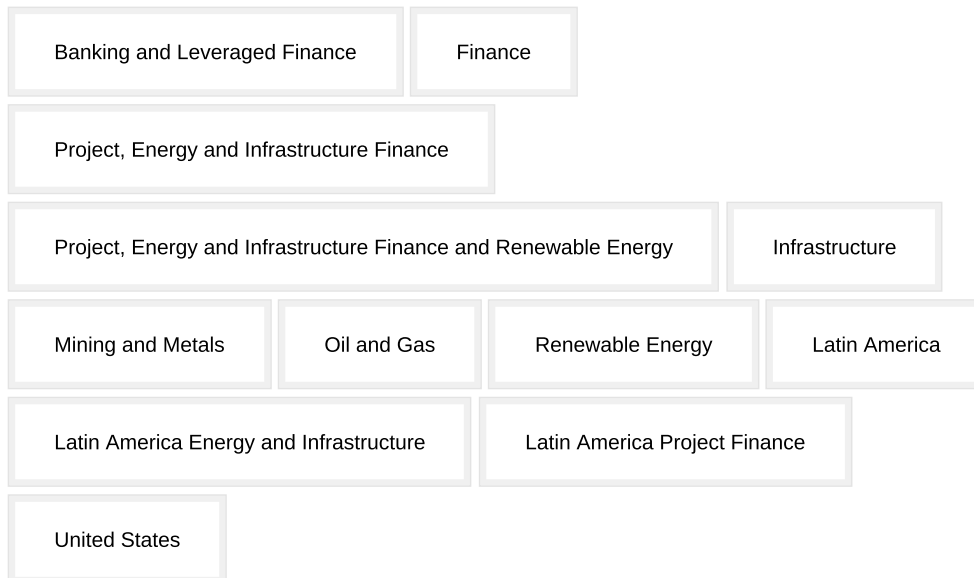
Banking and Leveraged Finance

Finance

Project, Energy and Infrastructure Finance

Project, Energy and Infrastructure Finance and Renewable Energy

Infrastructure

Mining and Metals

Oil and Gas

Renewable Energy

Latin America

Latin America Energy and Infrastructure

Latin America Project Finance

United States